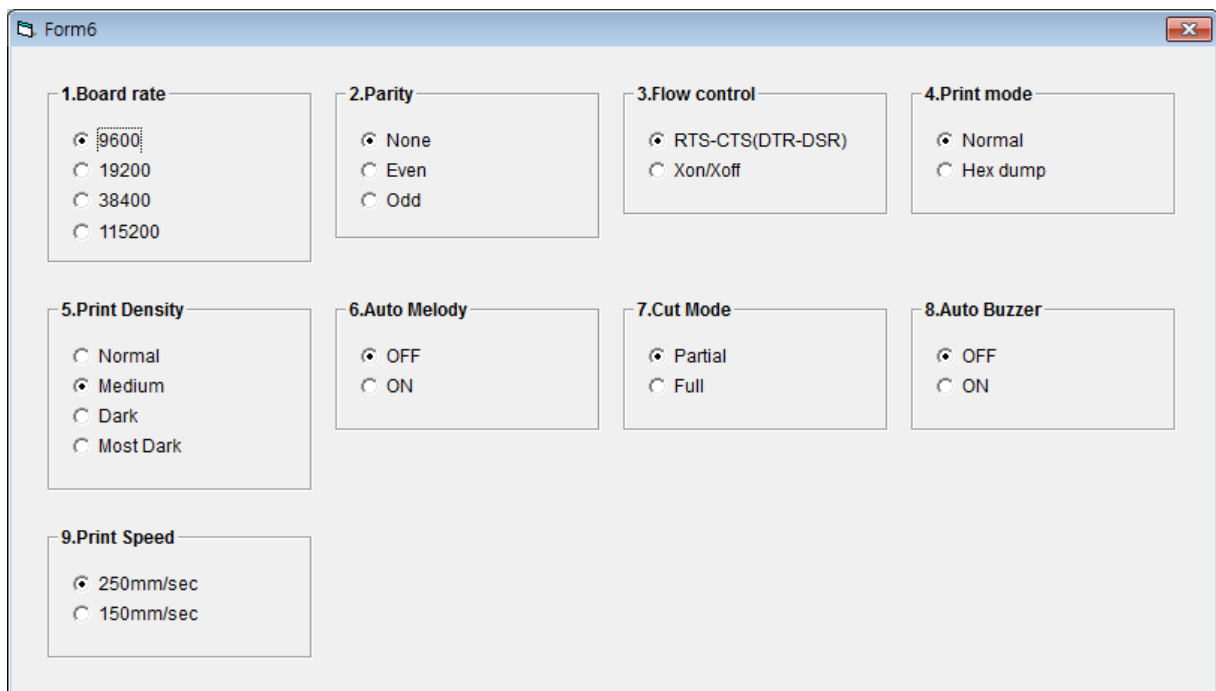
Form6

1.Board rate
9600
19200
38400
115200

2.Parity
None
Even
Odd

3.Flow control
RTS-CTS(DTR-DSR)
Xon/Xoff

4.Print mode
Normal
Hex dump

5.Print Density
Normal
Medium
Dark
Most Dark

6.Auto Melody
OFF
ON

7.Cut Mode
Partial
Full

8.Auto Buzzer
OFF
ON

9.Print Speed
250mm/sec
150mm/sec